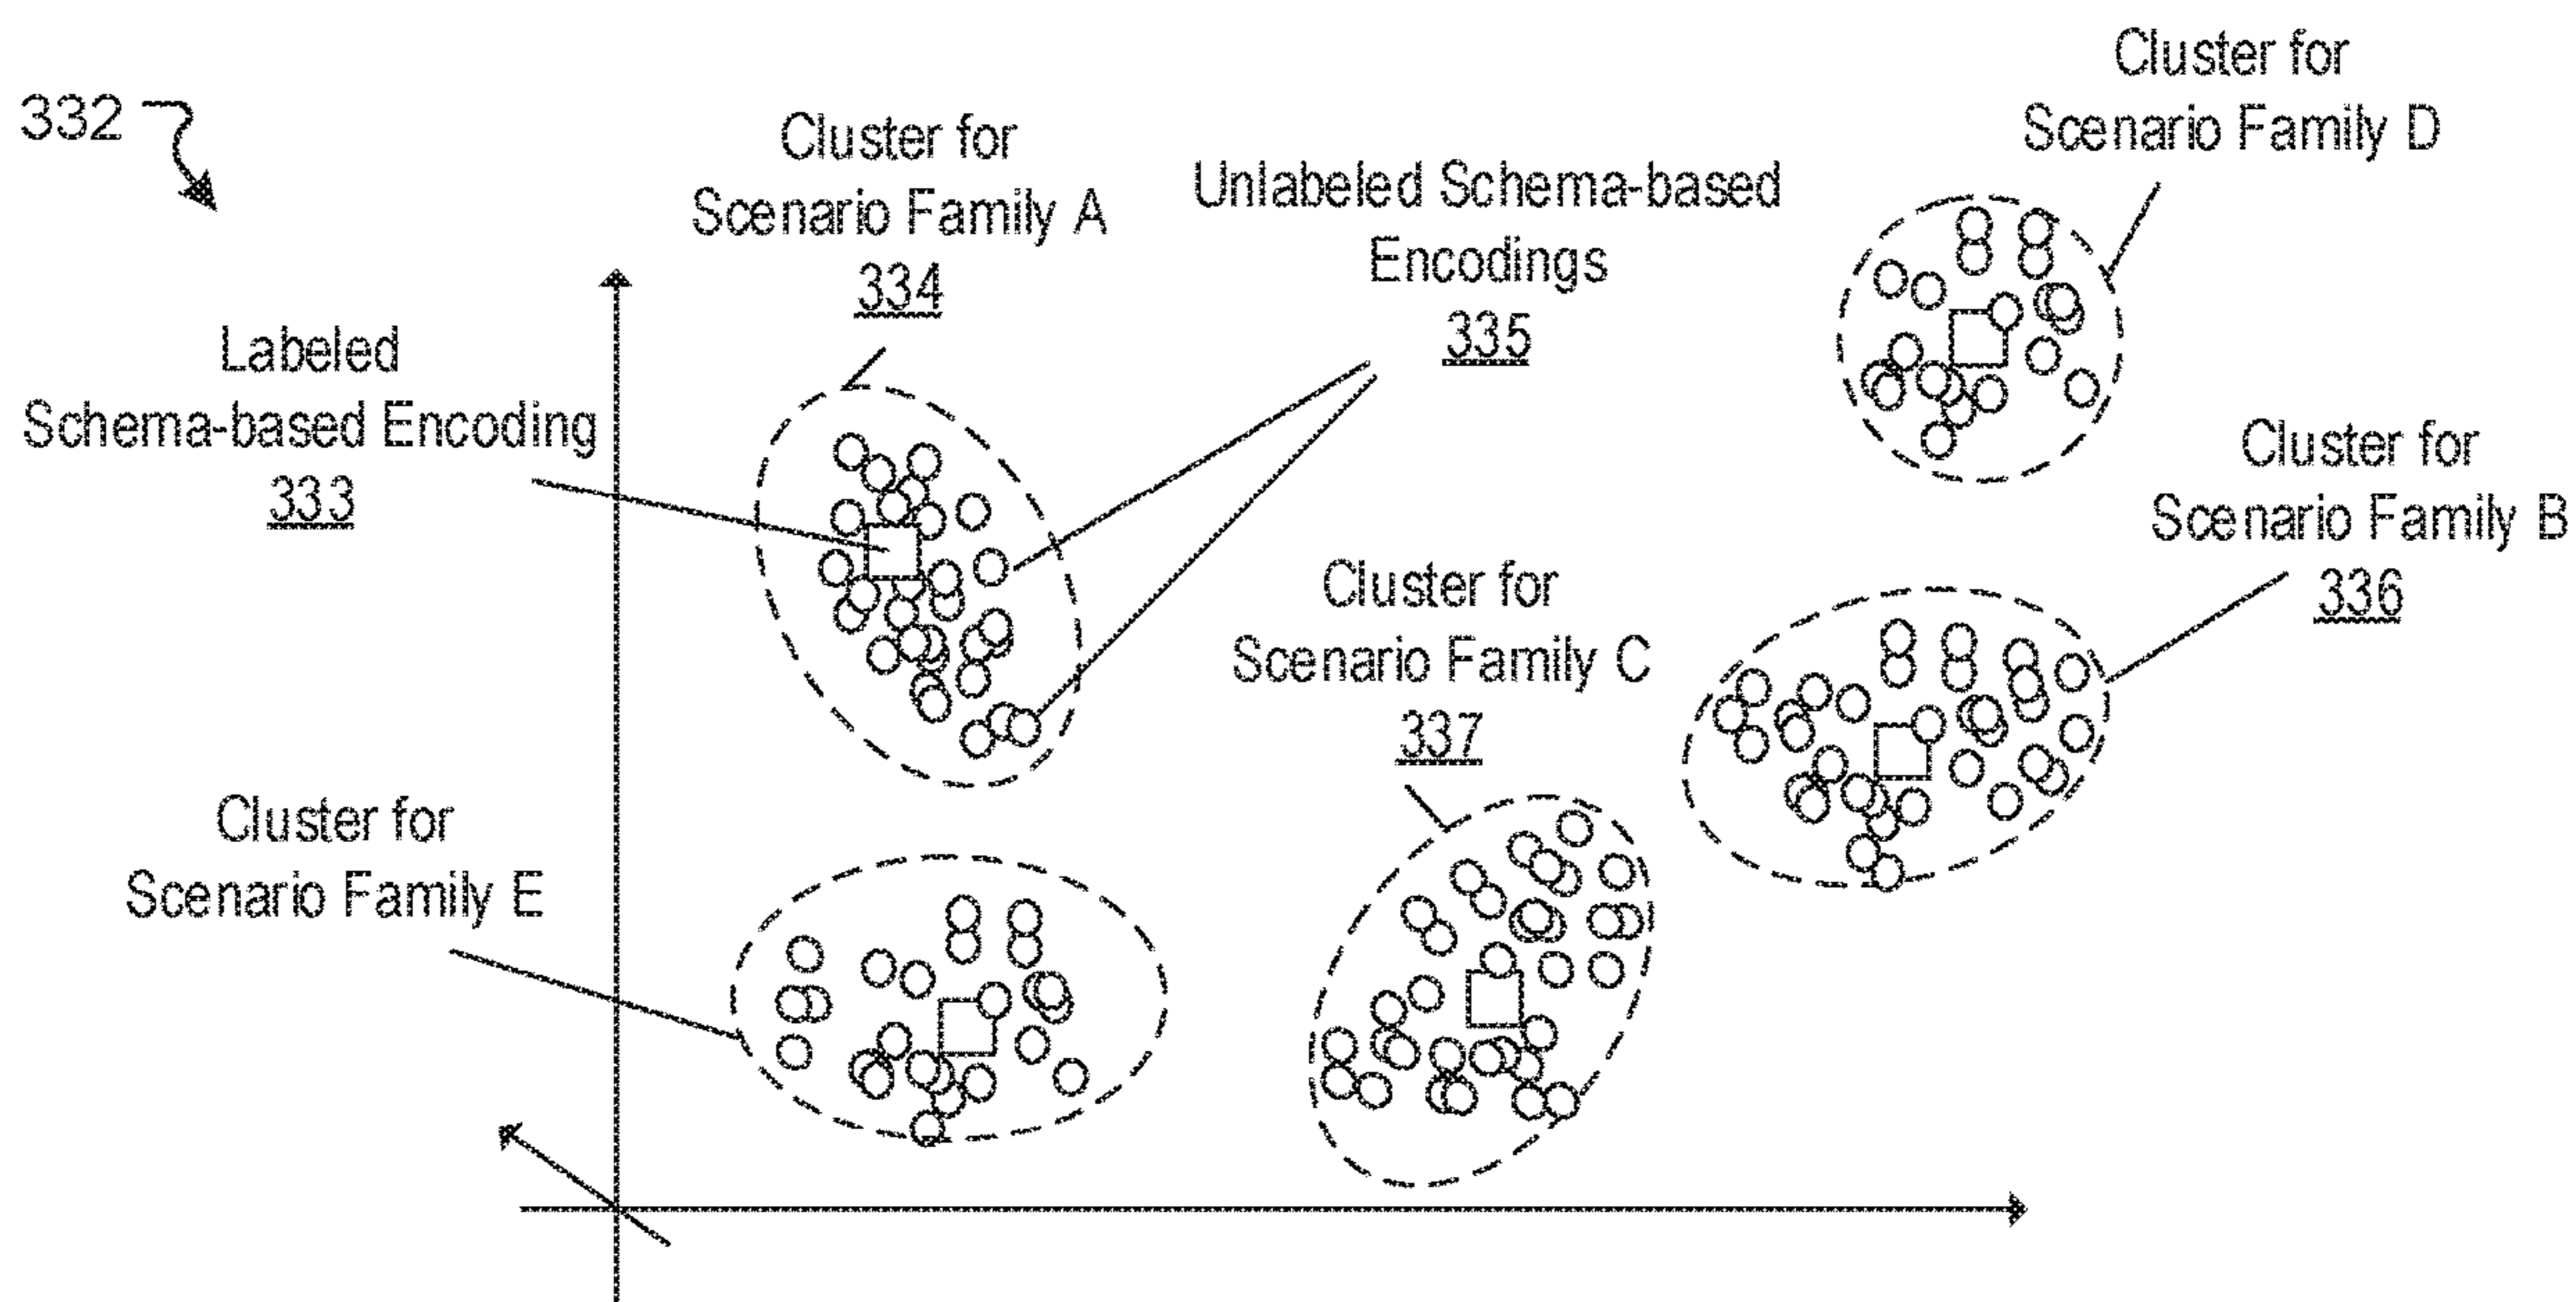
332

Cluster for Scenario Family A 334

Unlabeled Schema-based Encodings 335

Cluster for Scenario Family D

Labeled Schema-based Encoding 333

Cluster for Scenario Family B 336

Cluster for Scenario Family C 337

Cluster for Scenario Family E